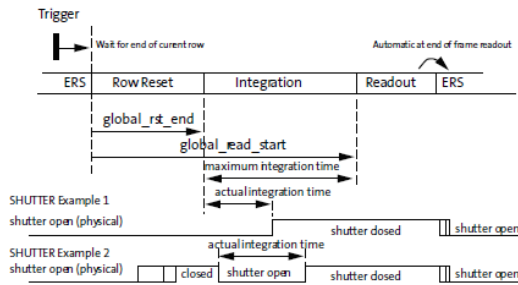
Trigger

Wait for end of curent row

Automatic at end of frame readout

ERS

Row Reset

Integration

Readout

ERS

global_rst_end

global_read_start

maximum integration time

SHUTTER Example 1

actual integration time

shutter open (physical)

shutter dosed

shutter open

SHUTTER Example 2

actual integration time

shutter open (physical)

closed

shutter open

shutter dosed

shutter open